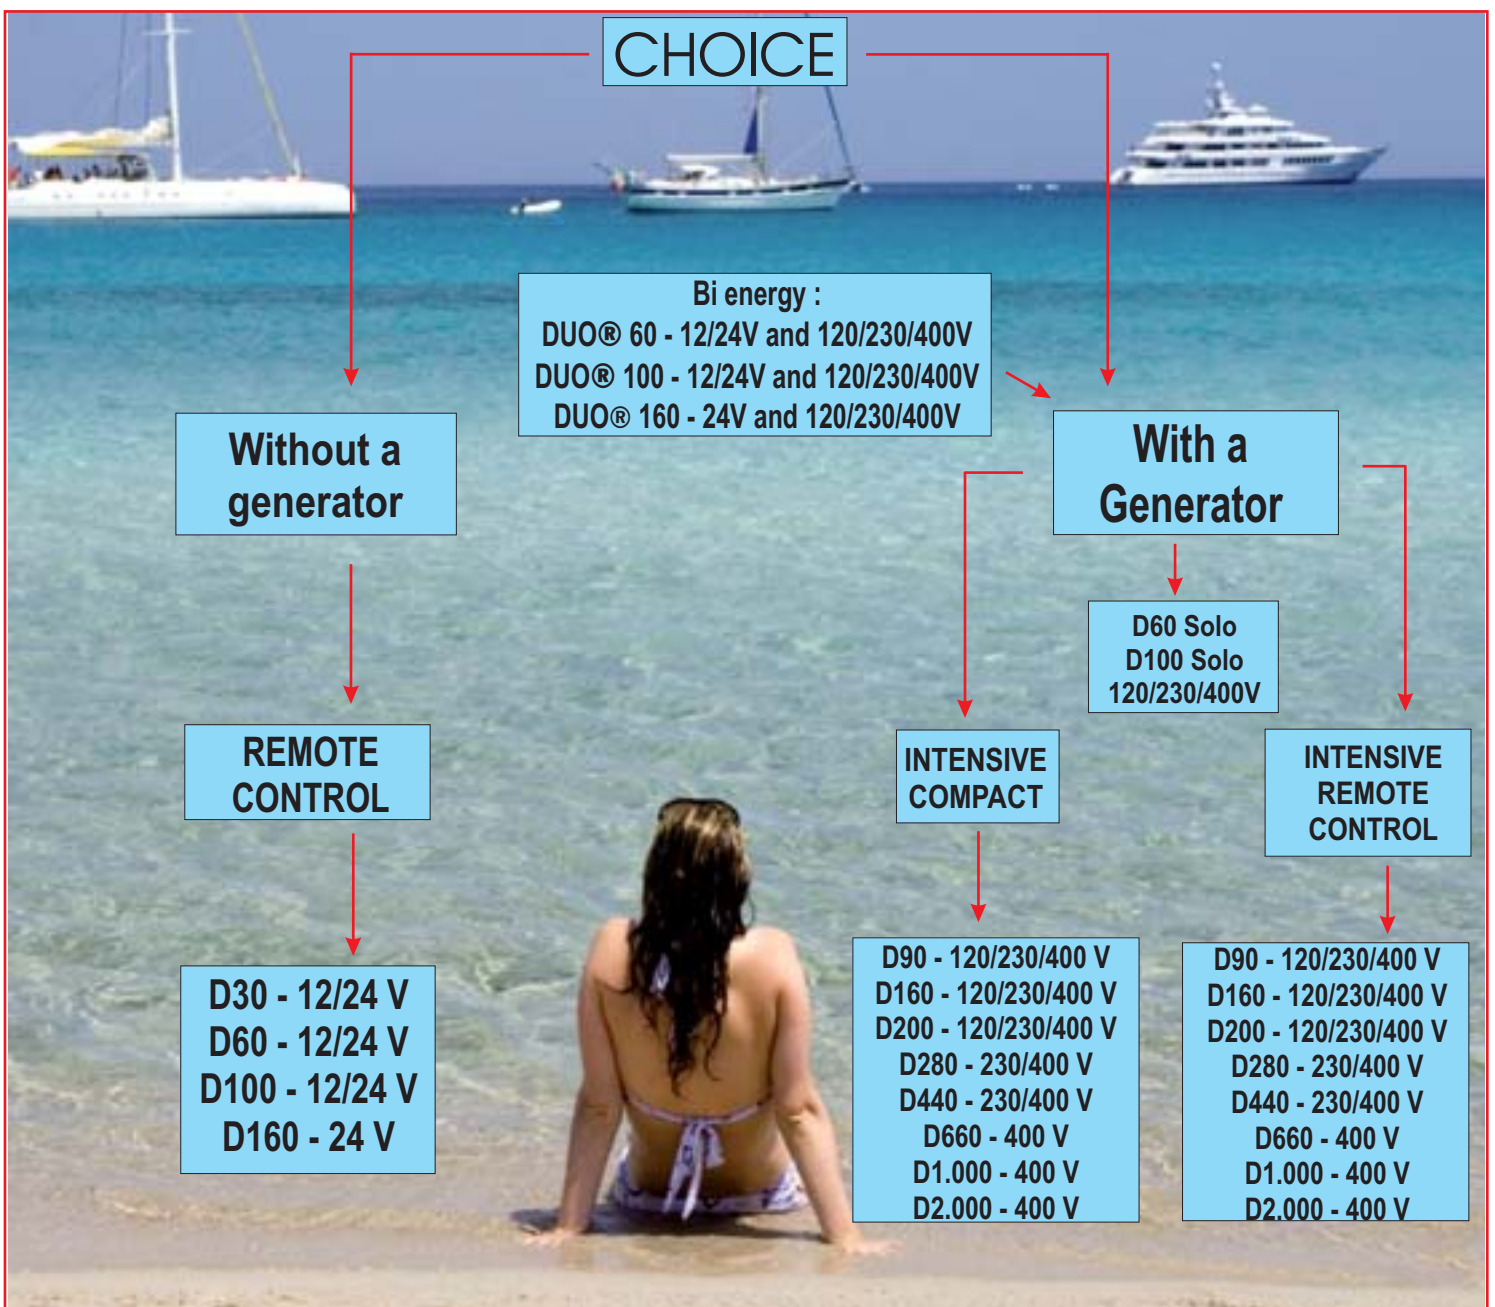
CHOICE

Bi energy :
DUO® 60 - 12/24V and 120/230/400V
DUO® 100 - 12/24V and 120/230/400V
DUO® 160 - 24V and 120/230/400V

Without a generator

With a Generator

D60 Solo
D100 Solo
120/230/400V

REMOTE CONTROL

INTENSIVE COMPACT

INTENSIVE REMOTE CONTROL

D30 - 12/24 V
D60 - 12/24 V
D100 - 12/24 V
D160 - 24 V

D90 - 120/230/400 V
D160 - 120/230/400 V
D200 - 120/230/400 V
D280 - 230/400 V
D440 - 230/400 V
D660 - 400 V
D1.000 - 400 V
D2.000 - 400 V

D90 - 120/230/400 V
D160 - 120/230/400 V
D200 - 120/230/400 V
D280 - 230/400 V
D440 - 230/400 V
D660 - 400 V
D1.000 - 400 V
D2.000 - 400 V